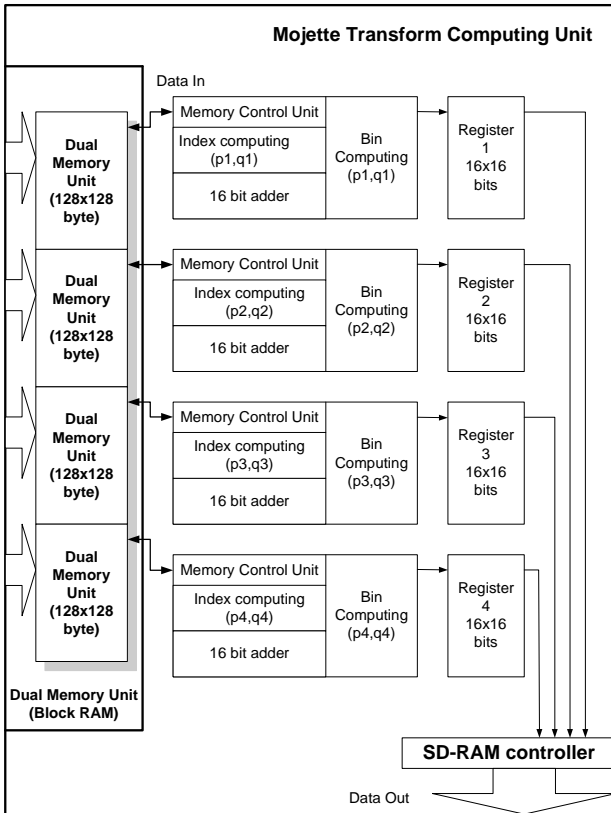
Mojette Transform Computing Unit

Data In

Dual Memory Unit (128x128 byte)

Memory Control Unit

Index computing (p1,q1)

16 bit adder

Bin Computing (p1,q1)

Register 1 16x16 bits

Dual Memory Unit (128x128 byte)

Memory Control Unit

Index computing (p2,q2)

16 bit adder

Bin Computing (p2,q2)

Register 2 16x16 bits

Dual Memory Unit (128x128 byte)

Memory Control Unit

Index computing (p3,q3)

16 bit adder

Bin Computing (p3,q3)

Register 3 16x16 bits

Dual Memory Unit (128x128 byte)

Memory Control Unit

Index computing (p4,q4)

16 bit adder

Bin Computing (p4,q4)

Register 4 16x16 bits

Dual Memory Unit (Block RAM)

SD-RAM controller

Data Out